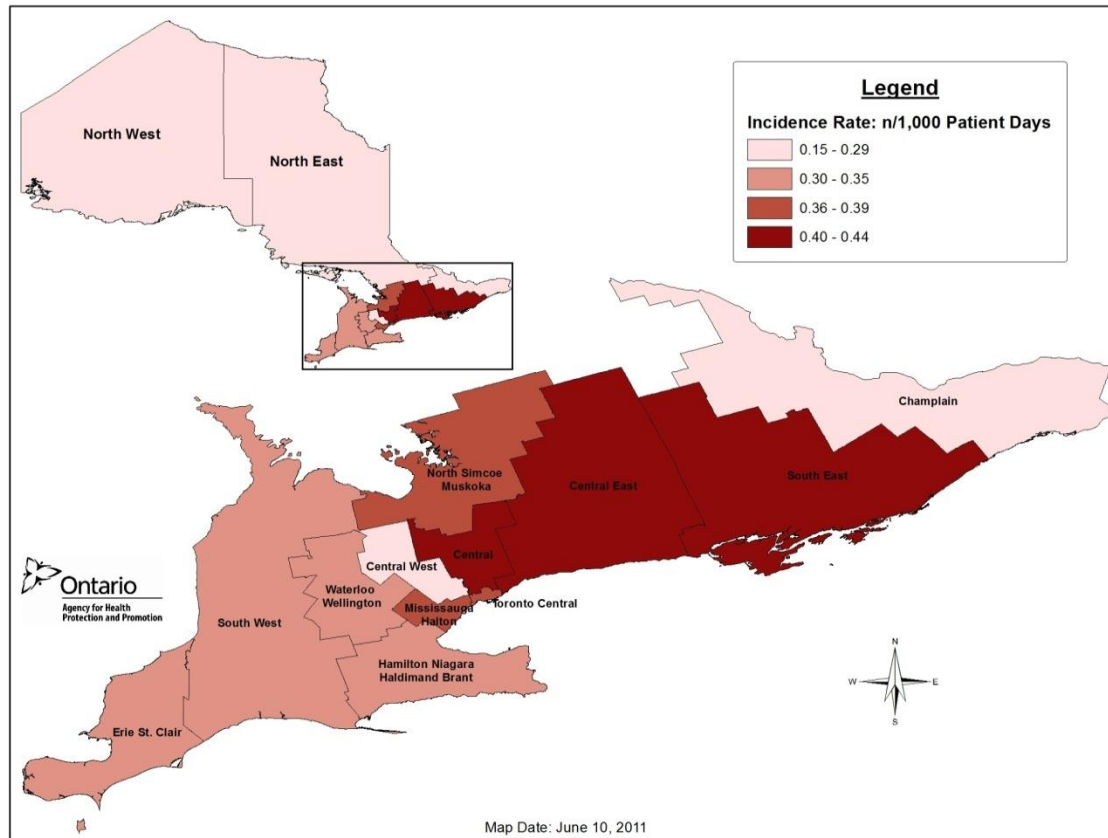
Legend
Incidence Rate: n/1,000 Patient Days
0.15 - 0.29
0.30 - 0.35
0.36 - 0.39
0.40 - 0.44

North West
North East
Champlain
North Simcoe Muskoka
Central East
South East
Central
Central West
Waterloo Wellington
Mississauga Halton
Toronto Central
South West
Hamilton Niagara Haldimand Brant
Erie St. Clair

Ontario
Agency for Health Protection and Promotion

N
W
E
S

Map Date: June 10, 2011